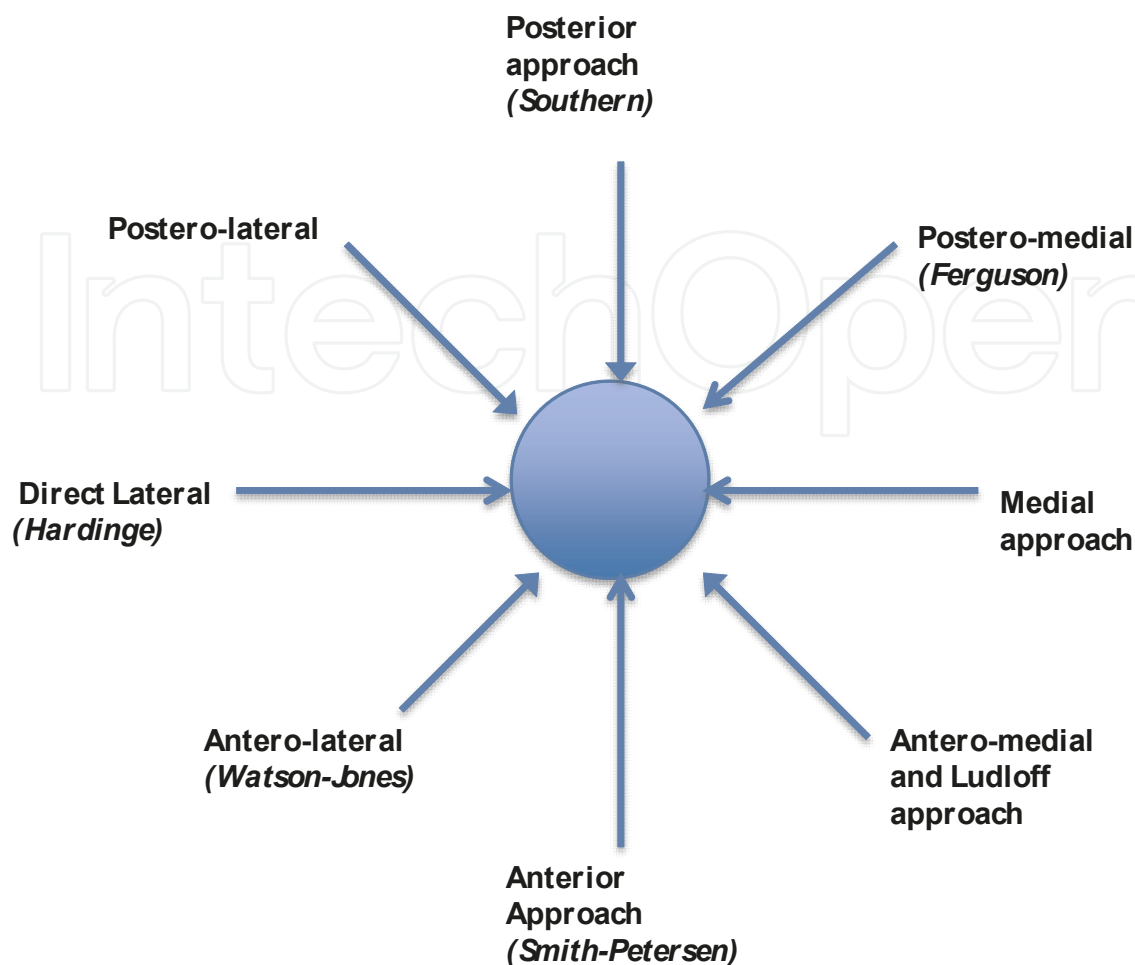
Posterior approach
(Southern)

Postero-lateral

Postero-medial
(Ferguson)

IntechOpen

Direct Lateral
(Hardinge)

Medial approach

Antero-lateral
(Watson-Jones)

Antero-medial and Ludloff approach

Anterior Approach
(Smith-Petersen)